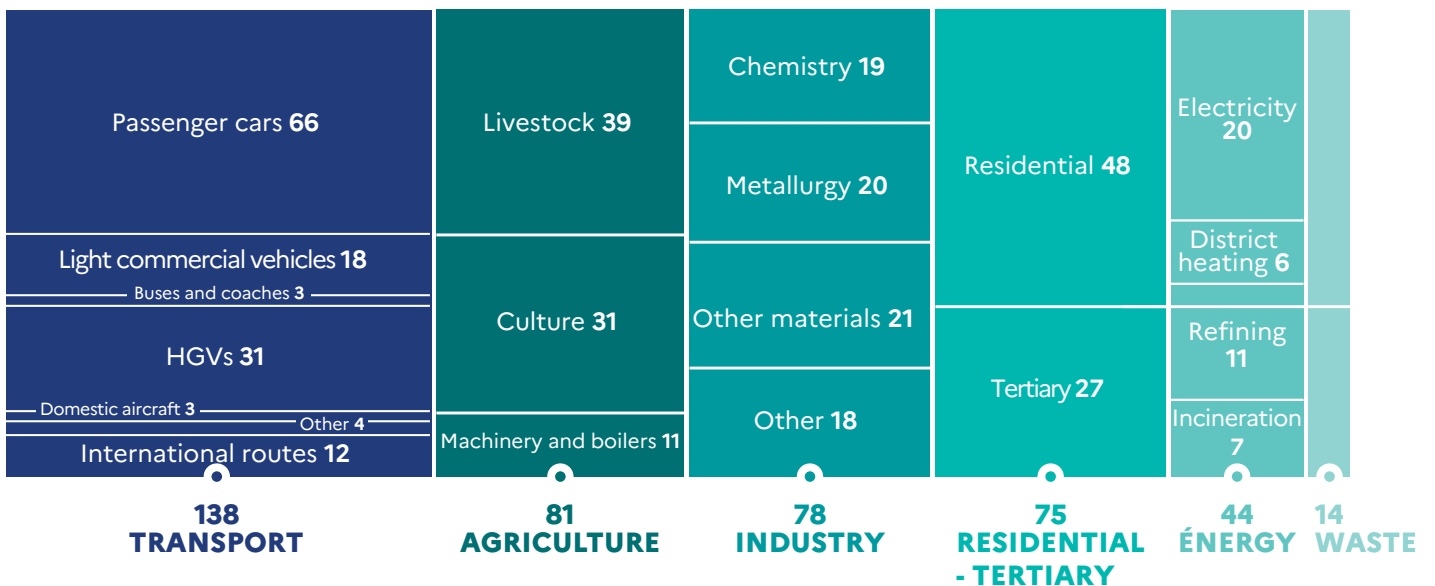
Passenger cars 66
Light commercial vehicles 18
Buses and coaches 3
HGVs 31
Domestic aircraft 3
Other 4
International routes 12

Livestock 39
Culture 31
Machinery and boilers 11

Chemistry 19
Metallurgy 20
Other materials 21
Other 18

Residential 48
Tertiary 27

Electricity 20
District heating 6
Refining 11
Incineration 7

138 TRANSPORT
81 AGRICULTURE
78 INDUSTRY
75 RESIDENTIAL - TERTIARY
44 ÉNERGY
14 WASTE